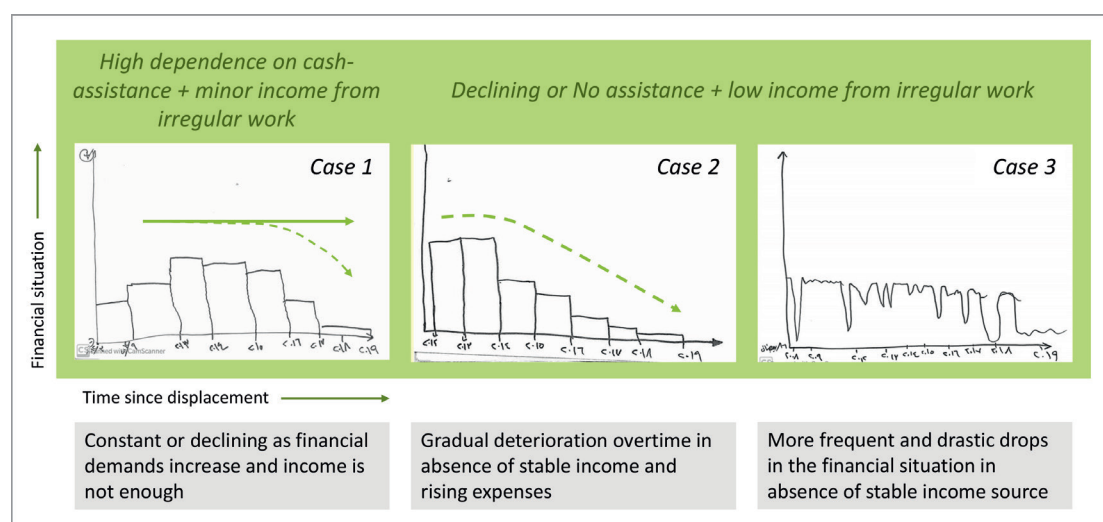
High dependence on cash-assistance + minor income from irregular work

Declining or No assistance + low income from irregular work

Case 1

Case 2

Case 3

Financial situation

Scanned with CamScanner

Time since displacement

Constant or declining as financial demands increase and income is not enough

Gradual deterioration overtime in absence of stable income and rising expenses

More frequent and drastic drops in the financial situation in absence of stable income source